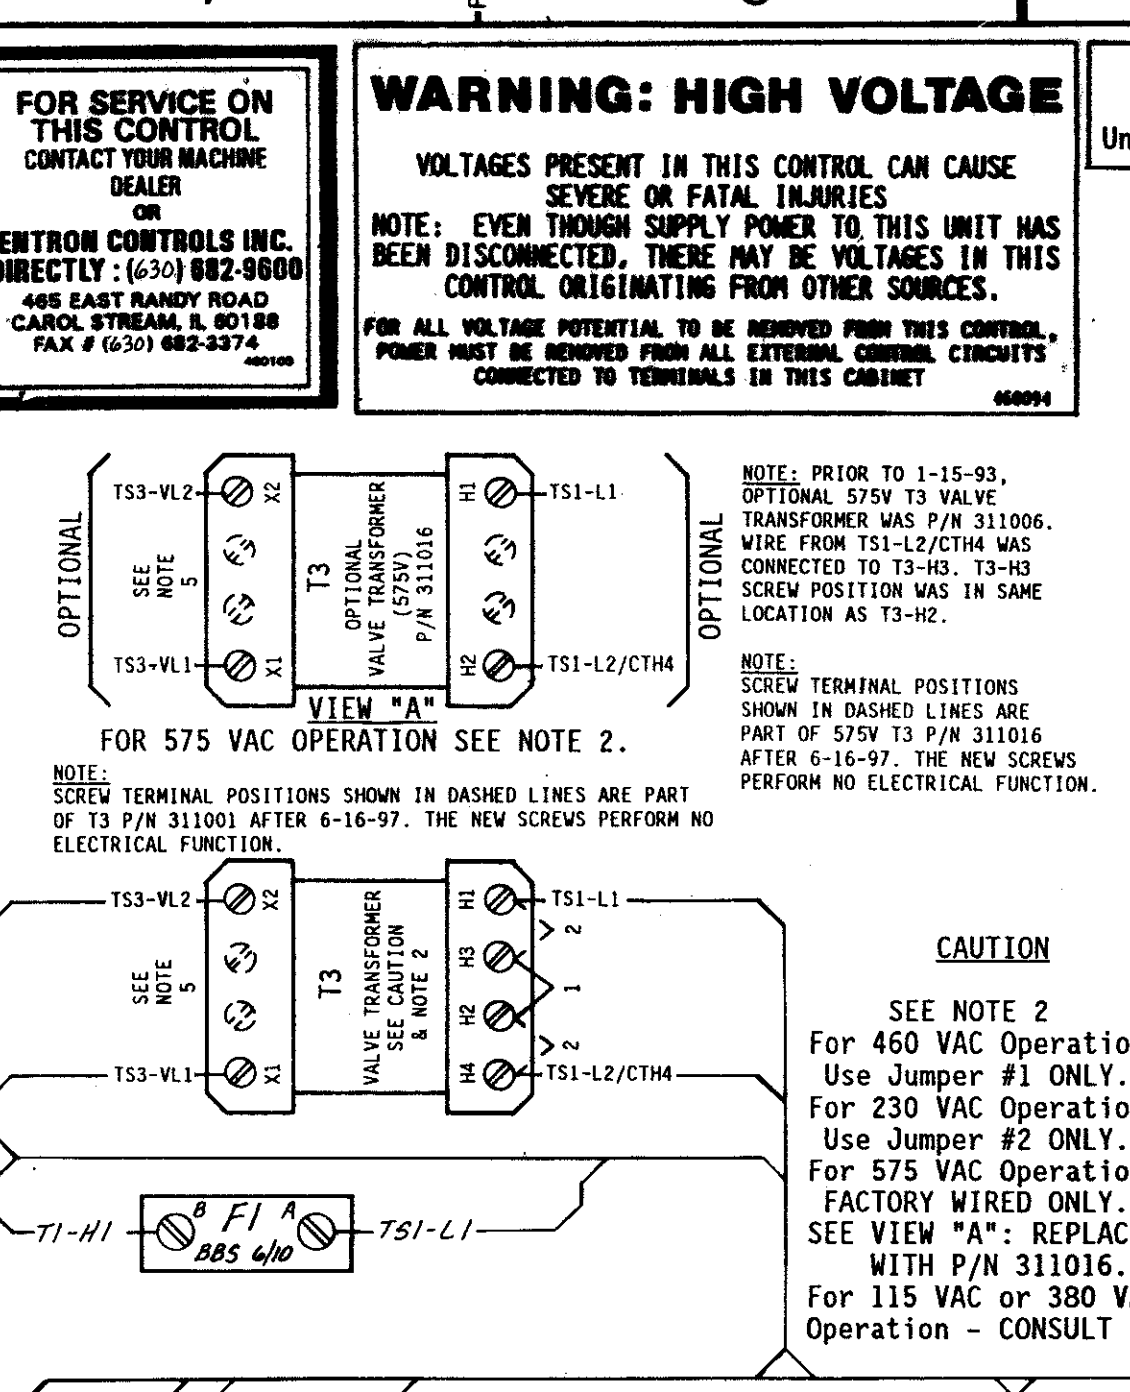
FOR SERVICE ON THIS CONTROL
CONTACT YOUR MACHINE DEALER
OR
ENTRON CONTROLS INC.
DIRECTLY : (630) 682-9600
465 EAST RANDY ROAD
CAROL STREAM, IL 60188
FAX # (630) 682-3374
460100

WARNING: HIGH VOLTAGE

VOLTAGES PRESENT IN THIS CONTROL CAN CAUSE SEVERE OR FATAL INJURIES
NOTE: EVEN THOUGH SUPPLY POWER TO THIS UNIT HAS BEEN DISCONNECTED, THERE MAY BE VOLTAGES IN THIS CONTROL ORIGINATING FROM OTHER SOURCES.

FOR ALL VOLTAGE POTENTIAL TO BE REMOVED FROM THIS CONTROL, POWER MUST BE REMOVED FROM ALL EXTERNAL CONTROL CIRCUITS CONNECTED TO TERMINALS IN THIS CABINET
460094

Un

OPTIONAL
TS3-VL2
X2
SEE NOTE 5
TS3-VL1
X1
T3
OPTIONAL VALVE TRANSFORMER (575V) P/N 311016
H1
TS1-L1
H2
TS1-L2/CTH4
OPTIONAL
VIEW "A"
FOR 575 VAC OPERATION SEE NOTE 2.

NOTE: PRIOR TO 1-15-93, OPTIONAL 575V T3 VALVE TRANSFORMER WAS P/N 311006. WIRE FROM TS1-L2/CTH4 WAS CONNECTED TO T3-H3. T3-H3 SCREW POSITION WAS IN SAME LOCATION AS T3-H2.

NOTE:
SCREW TERMINAL POSITIONS SHOWN IN DASHED LINES ARE PART OF 575V T3 P/N 311016 AFTER 6-16-97. THE NEW SCREWS PERFORM NO ELECTRICAL FUNCTION.

NOTE:
SCREW TERMINAL POSITIONS SHOWN IN DASHED LINES ARE PART OF T3 P/N 311001 AFTER 6-16-97. THE NEW SCREWS PERFORM NO ELECTRICAL FUNCTION.

TS3-VL2
X2
SEE NOTE 5
TS3-VL1
X1
T3
VALVE TRANSFORMER SEE CAUTION & NOTE 2
H1
TS1-L1
2
H3
1
H2
2
H4
TS1-L2/CTH4

CAUTION

SEE NOTE 2
For 460 VAC Operatio
Use Jumper #1 ONLY.
For 230 VAC Operatio
Use Jumper #2 ONLY.
For 575 VAC Operatio
FACTORY WIRED ONLY.
SEE VIEW "A": REPLAC
WITH P/N 311016.
For 115 VAC or 380 V
Operation - CONSULT

T1-H1
B F1 A
BBS 6/10
TS1-L1